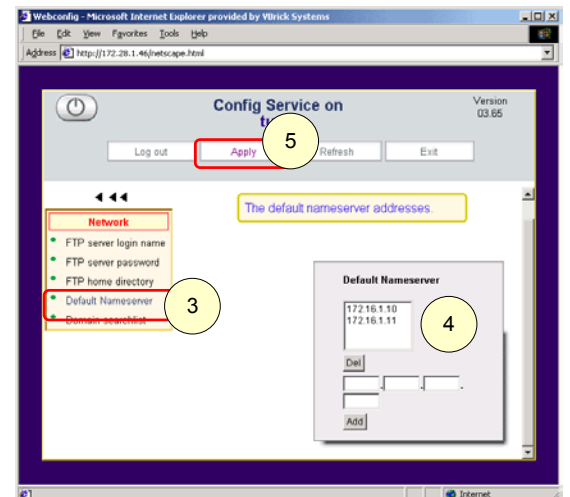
Webconfig - Microsoft Internet Explorer provided by VBrick Systems

File Edit View Favorites Tools Help

Address http://172.28.1.46/netscape.html

Config Service on
t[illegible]

Version
03.65

Log out
Apply
5
Refresh
Exit

Network
FTP server login name
FTP server password
FTP home directory
Default Nameserver
3
Domain searchlist

The default nameserver addresses.

Default Nameserver
172.16.1.10
172.16.1.11
4
Del
Add

Internet